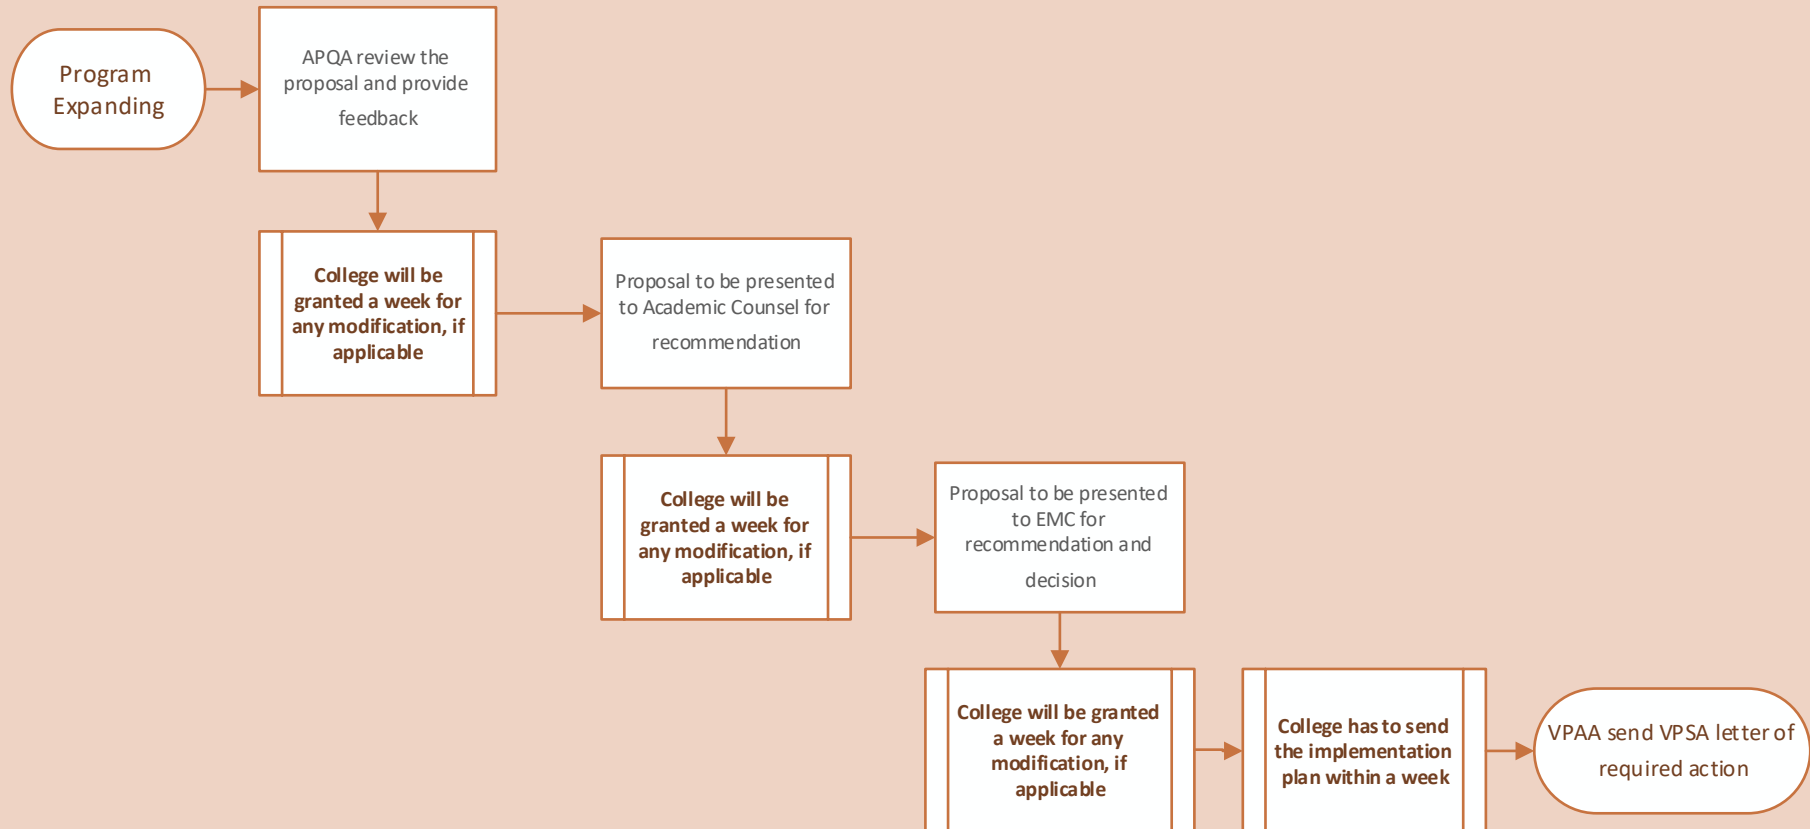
Program Expanding

APQA review the proposal and provide feedback

College will be granted a week for any modification, if applicable

Proposal to be presented to Academic Counsel for recommendation

College will be granted a week for any modification, if applicable

Proposal to be presented to EMC for recommendation and decision

College will be granted a week for any modification, if applicable

College has to send the implementation plan within a week

VPAA send VPSA letter of required action